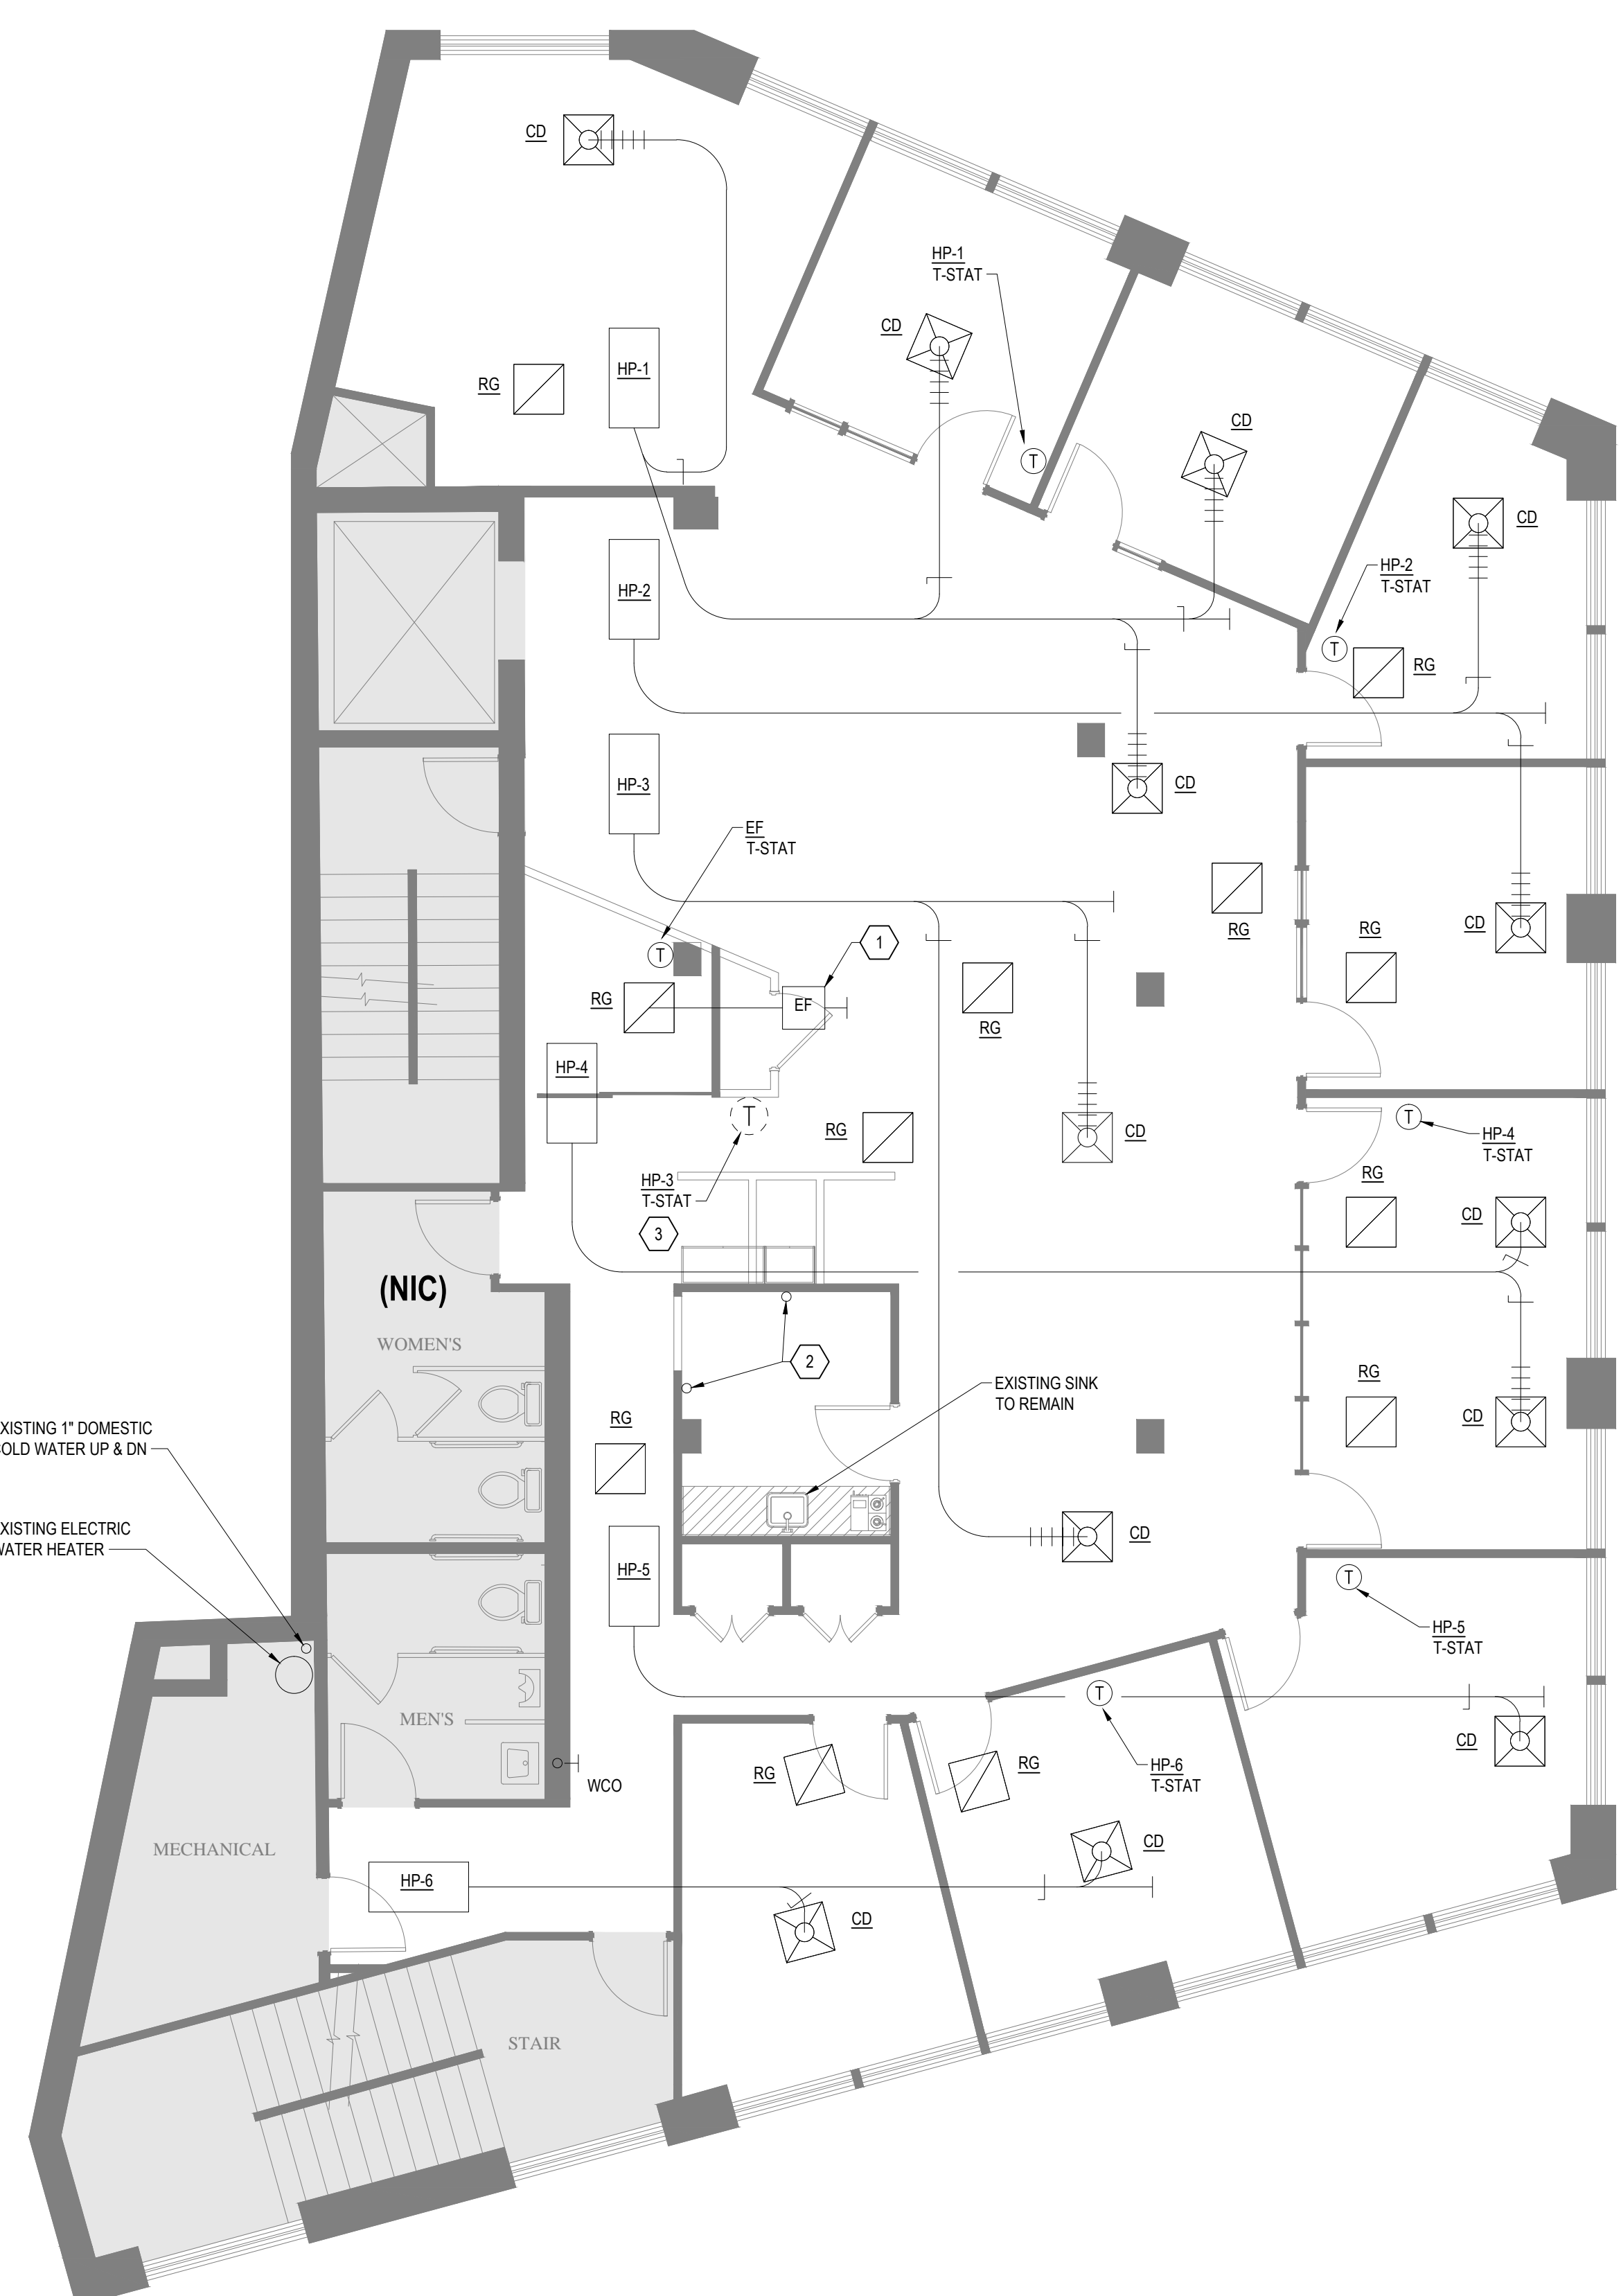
CD

HP-1
T-STAT

CD

RG

HP-1

T

CD

CD

HP-2

HP-2
T-STAT

T

RG

HP-3

CD

EF
T-STAT

T

1

RG

EF

RG

RG

RG

CD

HP-4

T

RG

CD

T

HP-4
T-STAT

HP-3
T-STAT

RG

CD

3

(NIC)

WOMEN'S

2

RG

EXISTING SINK
TO REMAIN

RG

CD

XISTING 1" DOMESTIC
OLD WATER UP & DN

XISTING ELECTRIC
VATER HEATER

HP-5

CD

T

HP-5
T-STAT

MEN'S

T

WCO

RG

RG

HP-6
T-STAT

CD

MECHANICAL

HP-6

CD

CD

STAIR